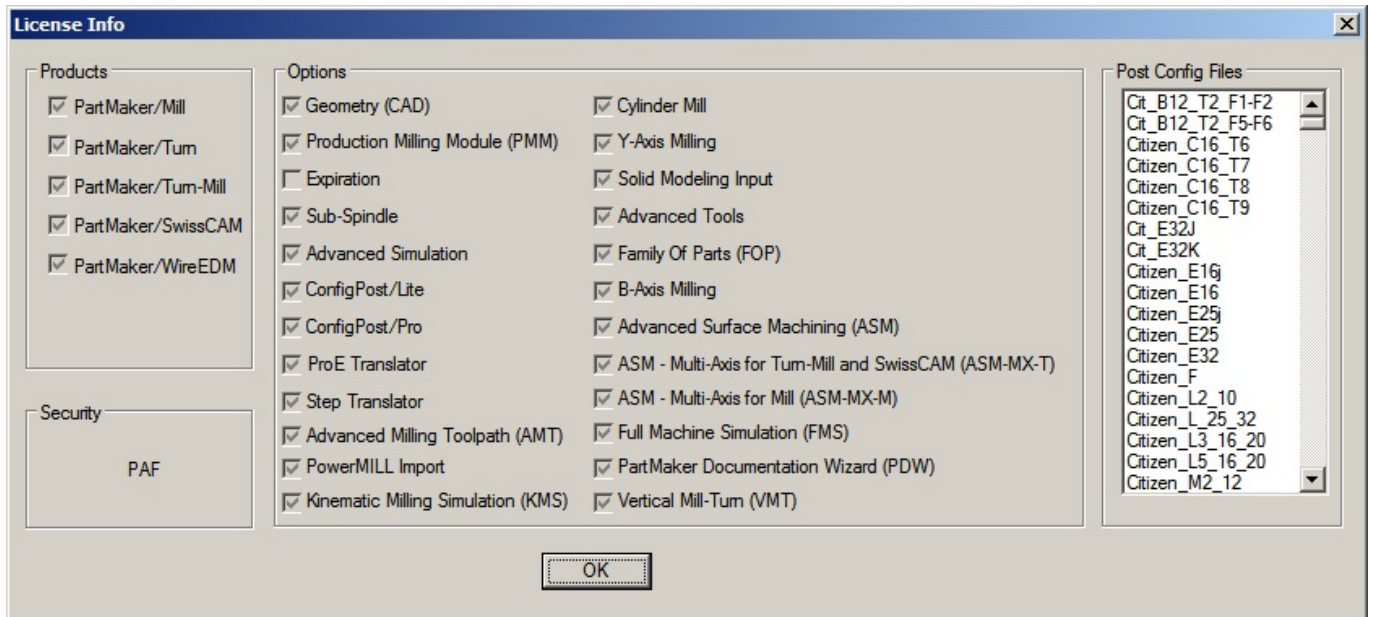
License Info

Products
PartMaker/Mill
PartMaker/Turn
PartMaker/Turn-Mill
PartMaker/SwissCAM
PartMaker/WireEDM

Security
PAF

Options
Geometry (CAD)
Production Milling Module (PMM)
Expiration
Sub-Spindle
Advanced Simulation
ConfigPost/Lite
ConfigPost/Pro
ProE Translator
Step Translator
Advanced Milling Toolpath (AMT)
PowerMILL Import
Kinematic Milling Simulation (KMS)

Cylinder Mill
Y-Axis Milling
Solid Modeling Input
Advanced Tools
Family Of Parts (FOP)
B-Axis Milling
Advanced Surface Machining (ASM)
ASM - Multi-Axis for Turn-Mill and SwissCAM (ASM-MX-T)
ASM - Multi-Axis for Mill (ASM-MX-M)
Full Machine Simulation (FMS)
PartMaker Documentation Wizard (PDW)
Vertical Mill-Turn (VMT)

Post Config Files
Cit_B12_T2_F1-F2
Cit_B12_T2_F5-F6
Citizen_C16_T6
Citizen_C16_T7
Citizen_C16_T8
Citizen_C16_T9
Cit_E32J
Cit_E32K
Citizen_E16j
Citizen_E16
Citizen_E25j
Citizen_E25
Citizen_E32
Citizen_F
Citizen_L2_10
Citizen_L_25_32
Citizen_L3_16_20
Citizen_L5_16_20
Citizen_M2_12

OK